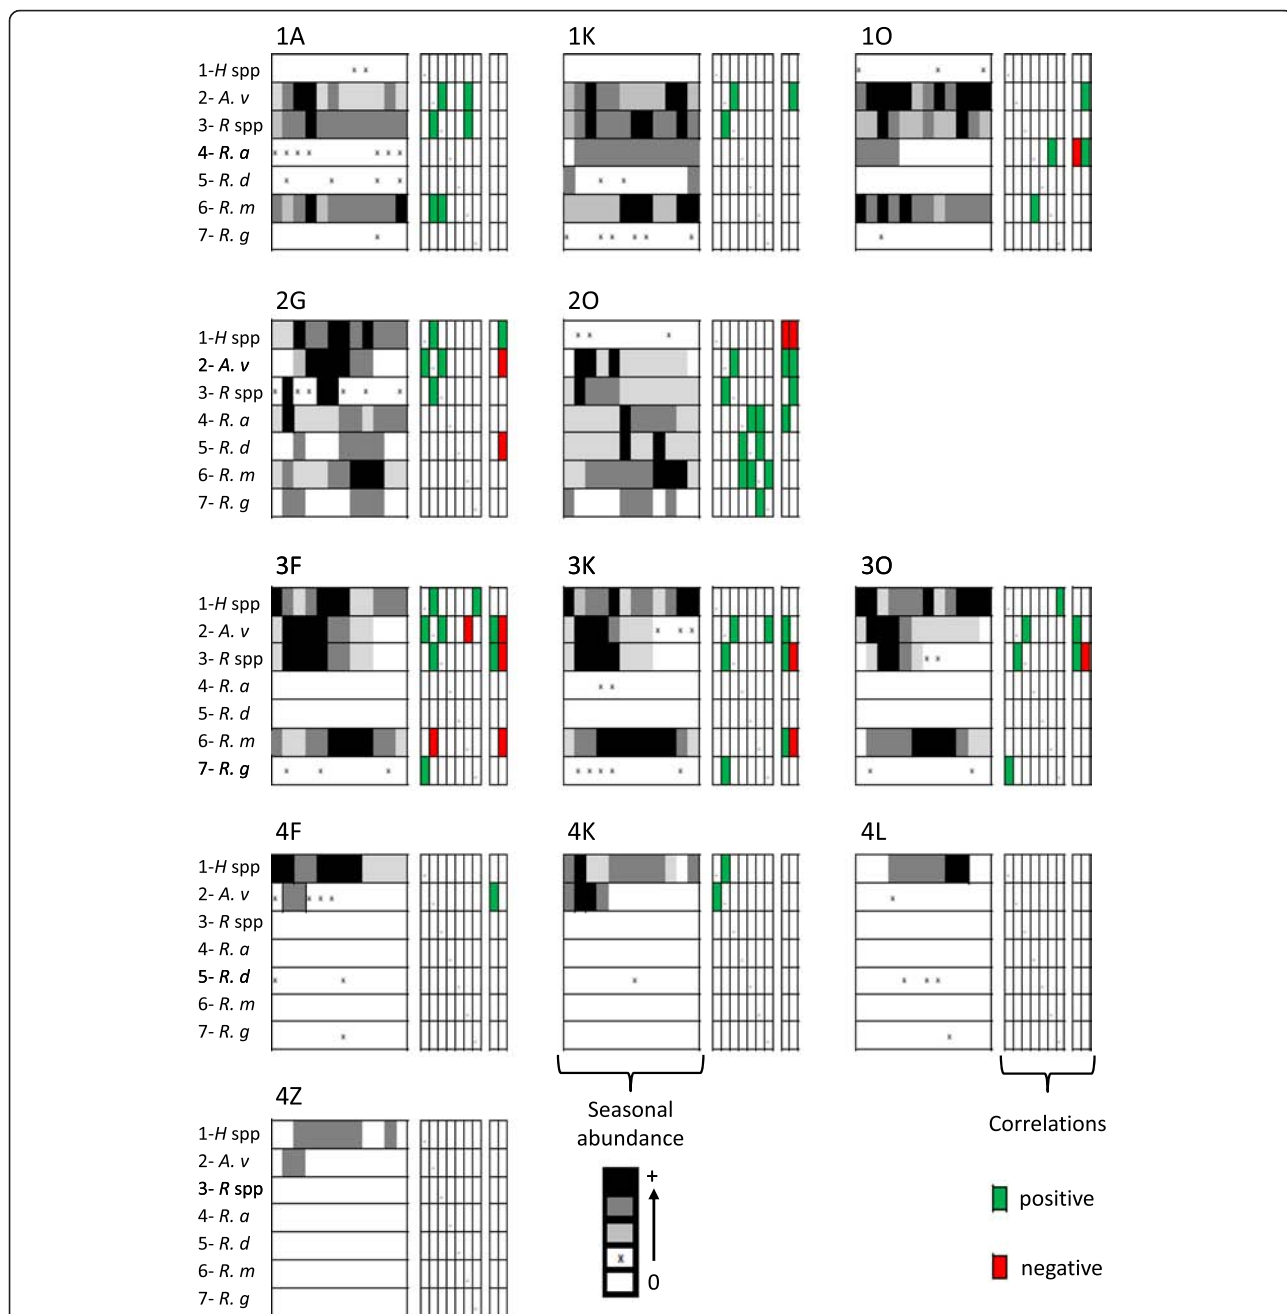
1A

1-*H* spp
2- *A. v*
3- *R* spp
4- *R. a*
5- *R. d*
6- *R. m*
7- *R. g*

1K

1O

2G

1-*H* spp
2- *A. v*
3- *R* spp
4- *R. a*
5- *R. d*
6- *R. m*
7- *R. g*

2O

3F

1-*H* spp
2- *A. v*
3- *R* spp
4- *R. a*
5- *R. d*
6- *R. m*
7- *R. g*

3K

3O

4F

1-*H* spp
2- *A. v*
3- *R* spp
4- *R. a*
5- *R. d*
6- *R. m*
7- *R. g*

4K

4L

4Z

1-*H* spp
2- *A. v*
3- *R* spp
4- *R. a*
5- *R. d*
6- *R. m*
7- *R. g*

Seasonal abundance

+
x
0

Correlations

positive

negative